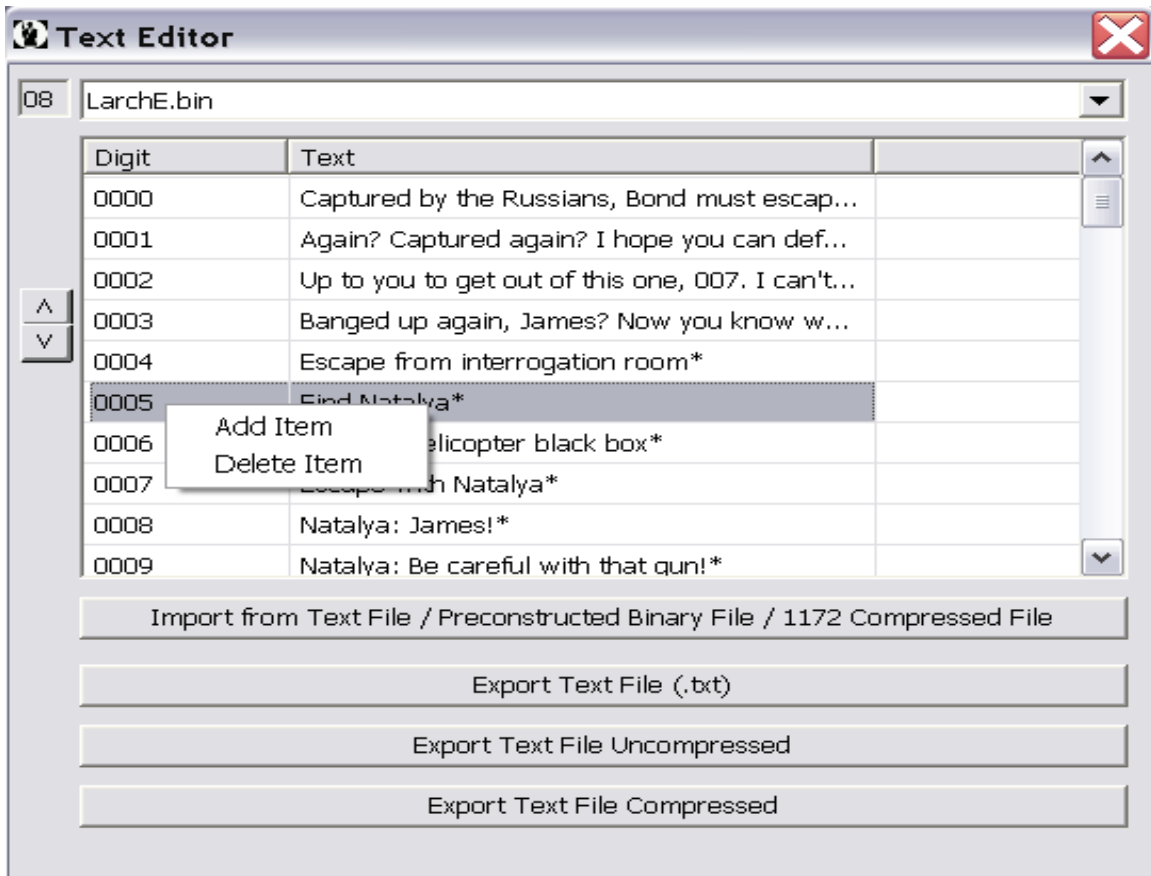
Text Editor

08 LarchE.bin

| Digit | Text |
|---|---|
| 0000 | Captured by the Russians, Bond must escap... |
| 0001 | Again? Captured again? I hope you can def... |
| 0002 | Up to you to get out of this one, 007. I can't... |
| 0003 | Banged up again, James? Now you know w... |
| 0004 | Escape from interrogation room* |
| 0005 | Find Natalya* |
| 0006 | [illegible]elicopter black box* |
| 0007 | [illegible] Natalya* |
| 0008 | Natalya: James!* |
| 0009 | Natalya: Be careful with that gun!* |

Add Item
Delete Item

Import from Text File / Preconstructed Binary File / 1172 Compressed File

Export Text File (.txt)

Export Text File Uncompressed

Export Text File Compressed